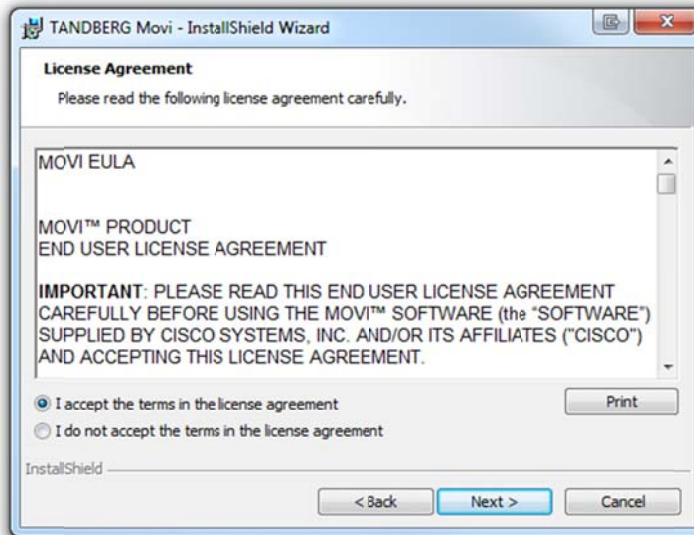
TANDBERG Movi - InstallShield Wizard

License Agreement

Please read the following license agreement carefully.

MOVI EULA

MOVI™ PRODUCT
END USER LICENSE AGREEMENT

IMPORTANT: PLEASE READ THIS END USER LICENSE AGREEMENT CAREFULLY BEFORE USING THE MOVI™ SOFTWARE (the "SOFTWARE") SUPPLIED BY CISCO SYSTEMS, INC. AND/OR ITS AFFILIATES ("CISCO") AND ACCEPTING THIS LICENSE AGREEMENT.

I accept the terms in the license agreement

I do not accept the terms in the license agreement

Print

InstallShield

< Back

Next >

Cancel